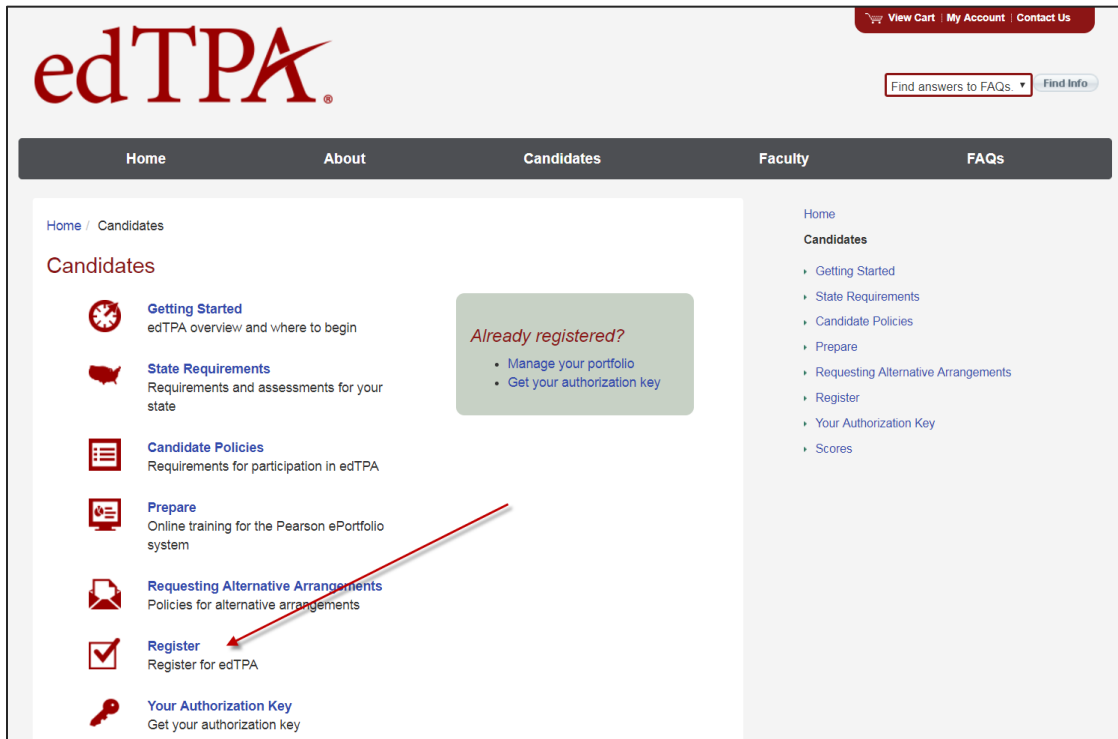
View Cart | My Account | Contact Us

edTPA®

Find answers to FAQs. ▾ Find Info

Home About Candidates Faculty FAQs

Home / Candidates

Candidates

Getting Started
edTPA overview and where to begin

State Requirements
Requirements and assessments for your state

Candidate Policies
Requirements for participation in edTPA

Prepare
Online training for the Pearson ePortfolio system

Requesting Alternative Arrangements
Policies for alternative arrangements

Register
Register for edTPA

Your Authorization Key
Get your authorization key

Already registered?
- Manage your portfolio
- Get your authorization key

Home
Candidates
- Getting Started
- State Requirements
- Candidate Policies
- Prepare
- Requesting Alternative Arrangements
- Register
- Your Authorization Key
- Scores